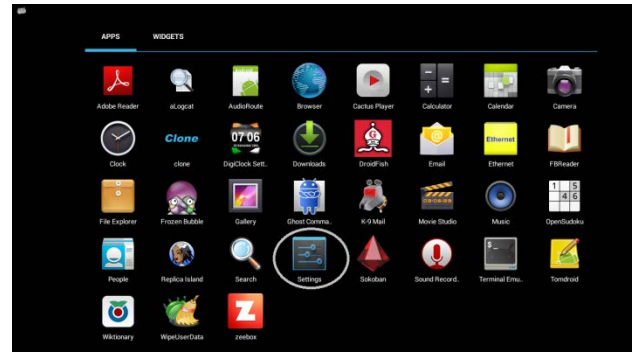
APPS WIDGETS

Adobe Reader
aLogcat
AudioRoute
Browser
Cactus Player
Calculator
Calendar
Camera

Clone
Clock
clone
07 06
DigiClock Sett..
Downloads
DroidFish
Email
Ethernet
Ethernet
FBReader

File Explorer
Frozen Bubble
Gallery
Ghost Comma..
K-9 Mail
Movie Studio
Music
OpenSudoku

People
Replica Island
Search
Settings
Sokoban
Sound Record..
Terminal Emu..
Tomdroid

Wiktionary
WipeUserData
zeebox